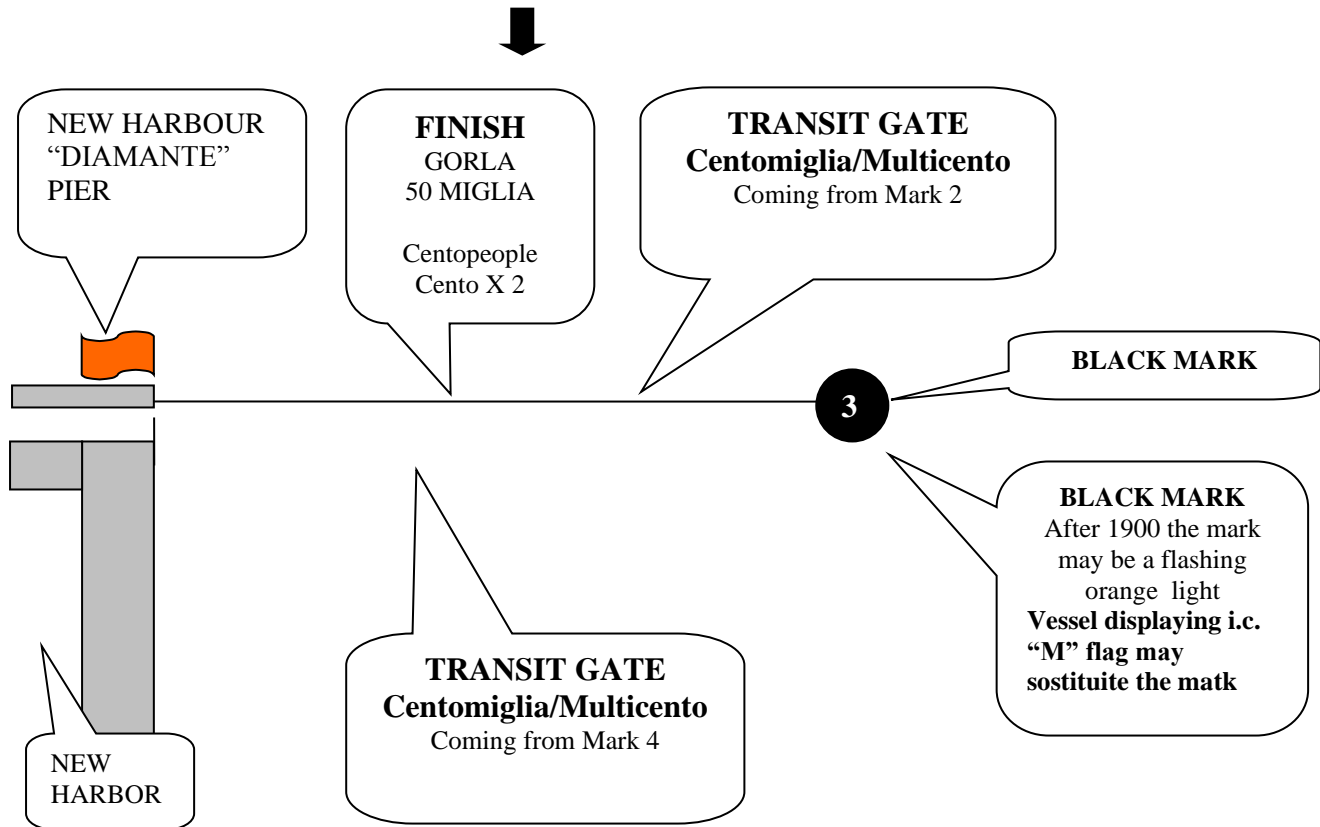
NEW HARBOUR
“DIAMANTE”
PIER

FINISH
GORLA
50 MIGLIA

Centopeople
Cento X 2

TRANSIT GATE
Centomiglia/Multicento
Coming from Mark 2

BLACK MARK

3

BLACK MARK
After 1900 the mark may be a flashing orange light
Vessel displaying i.c. “M” flag may sostituite the matk

TRANSIT GATE
Centomiglia/Multicento
Coming from Mark 4

NEW
HARBOR